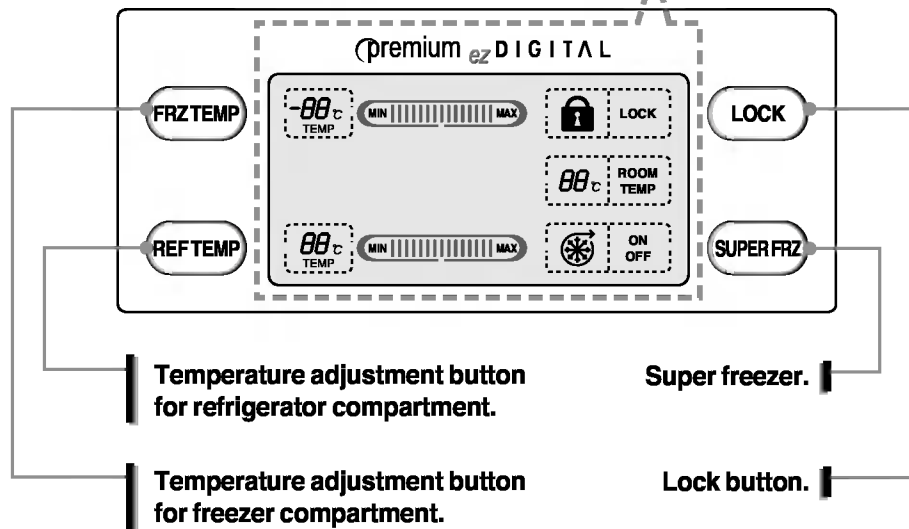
premium ez DIGITAL

FRZ TEMP

-88 ℃ TEMP

MIN MAX

LOCK

LOCK

88 ℃

ROOM TEMP

REF TEMP

88 ℃ TEMP

MIN MAX

ON OFF

SUPER FRZ

Temperature adjustment button for refrigerator compartment.

Super freezer.

Temperature adjustment button for freezer compartment.

Lock button.